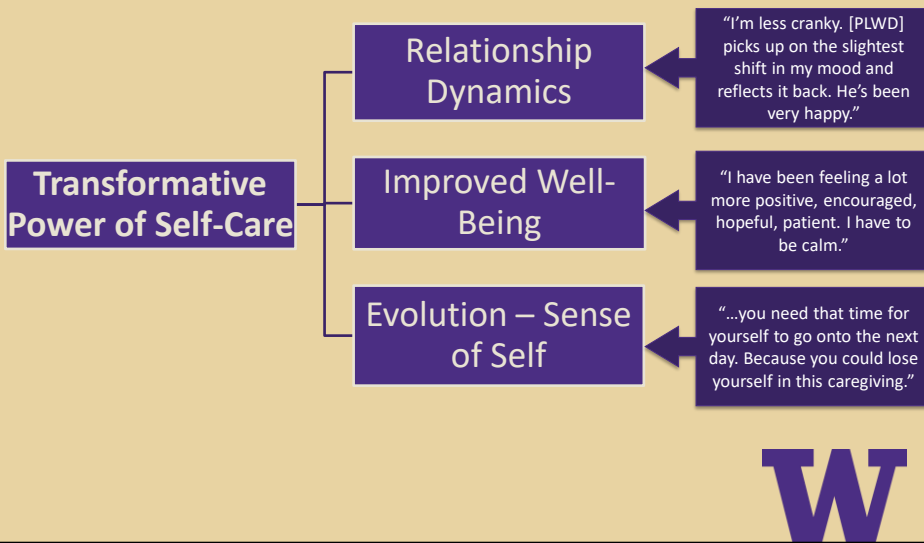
Transformative Power of Self-Care

Relationship Dynamics

"I'm less cranky. [PLWD] picks up on the slightest shift in my mood and reflects it back. He's been very happy."

Improved Well-Being

"I have been feeling a lot more positive, encouraged, hopeful, patient. I have to be calm."

Evolution – Sense of Self

"…you need that time for yourself to go onto the next day. Because you could lose yourself in this caregiving."

W